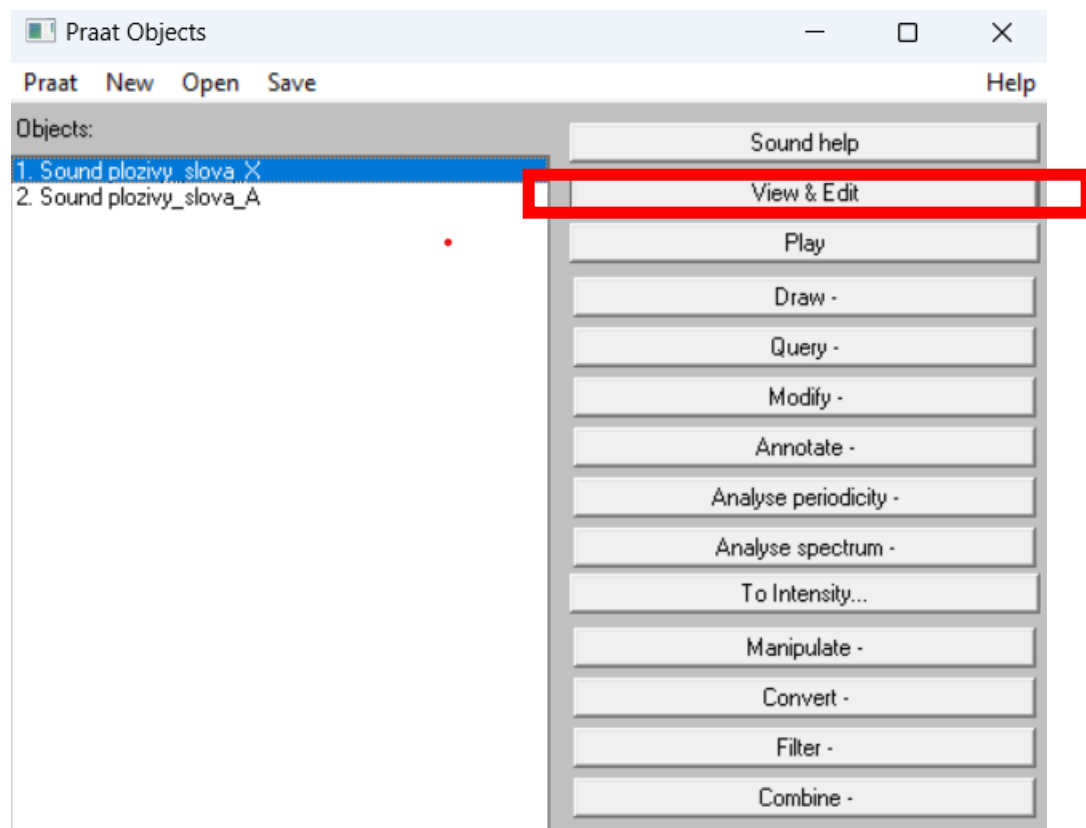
Praat Objects

Praat New Open Save Help

Objects:

1. Sound plozivy_slova_X
2. Sound plozivy_slova_A

Sound help
View & Edit
Play
Draw -
Query -
Modify -
Annotate -
Analyse periodicity -
Analyse spectrum -
To Intensity...
Manipulate -
Convert -
Filter -
Combine -